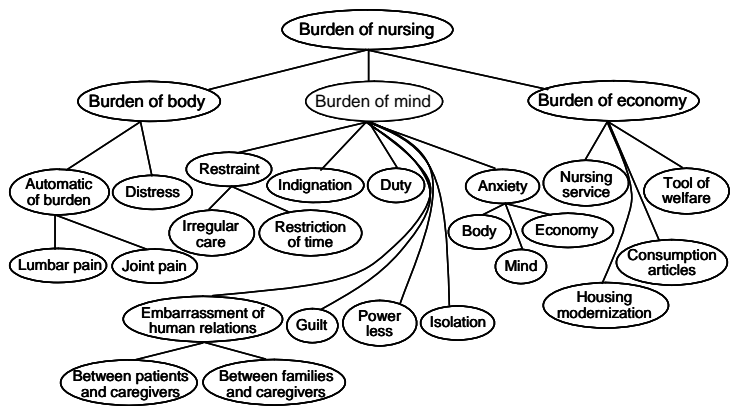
Burden of nursing

Burden of body

Burden of mind

Burden of economy

Automatic of burden

Distress

Lumbar pain

Joint pain

Restraint

Irregular care

Restriction of time

Indignation

Duty

Anxiety

Body

Mind

Economy

Embarrassment of human relations

Between patients and caregivers

Between families and caregivers

Guilt

Power less

Isolation

Nursing service

Tool of welfare

Consumption articles

Housing modernization